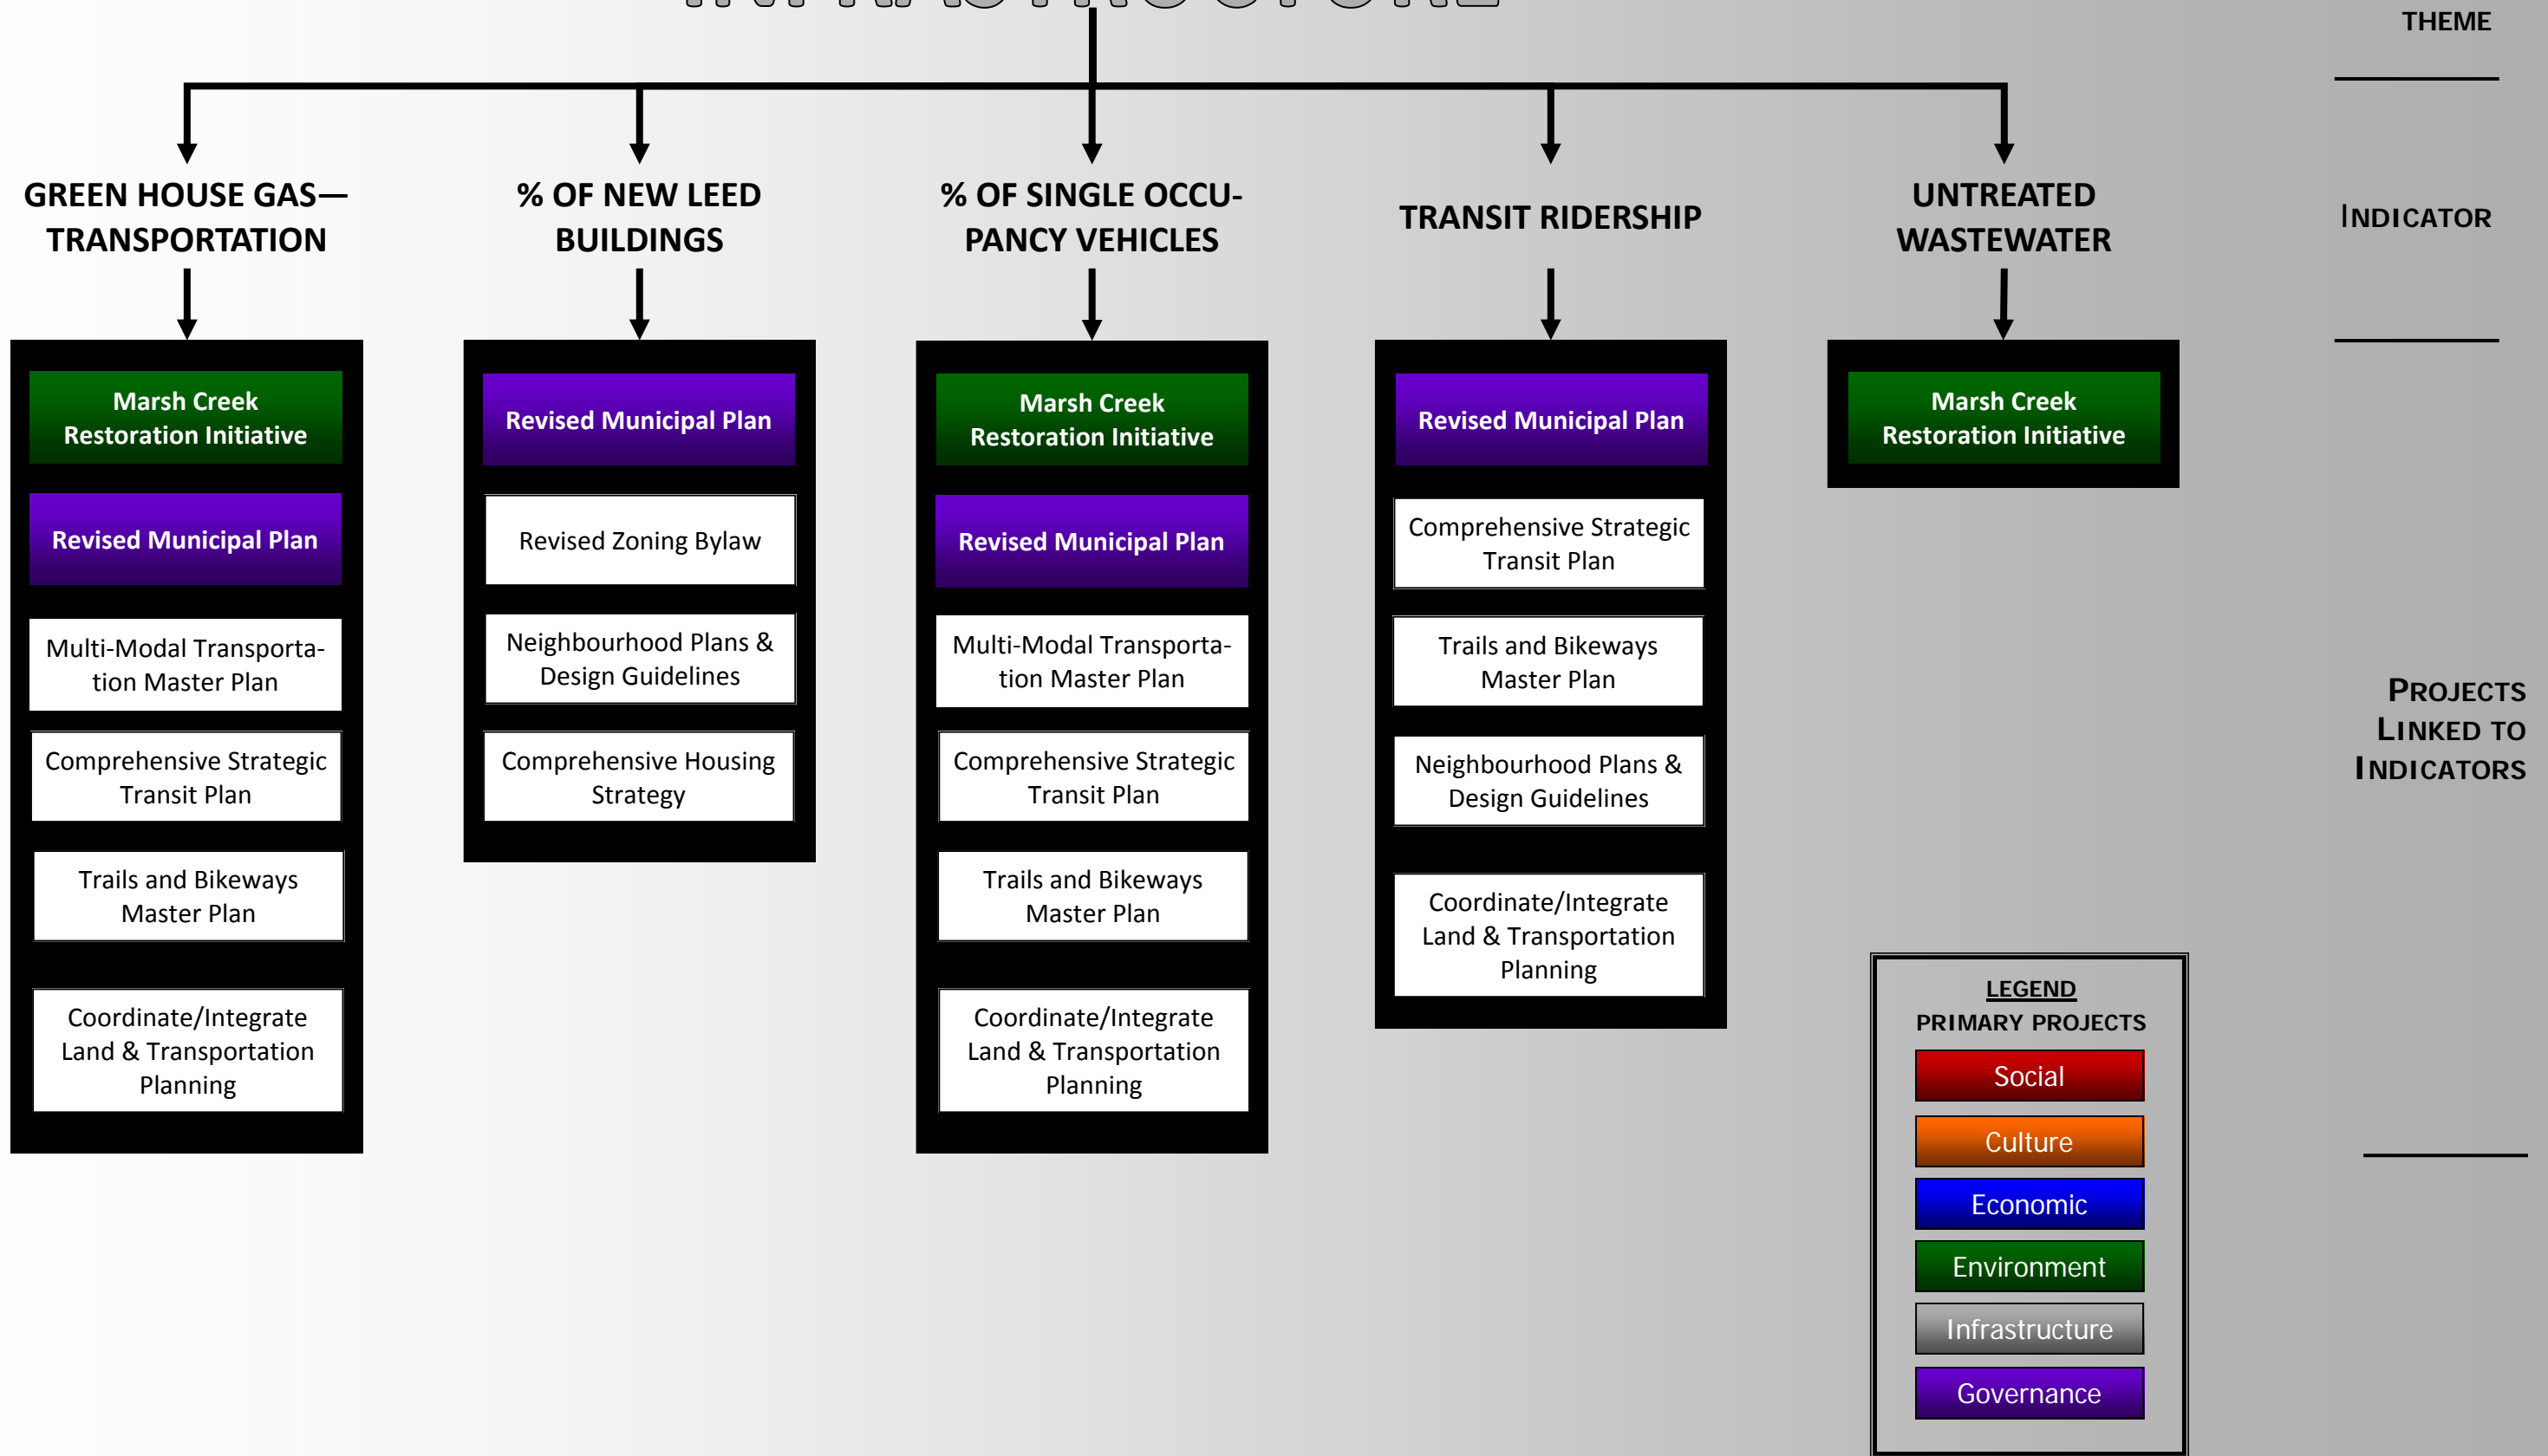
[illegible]

THEME

GREEN HOUSE GAS—TRANSPORTATION

% OF NEW LEED BUILDINGS

% OF SINGLE OCCUPANCY VEHICLES

TRANSIT RIDERSHIP

UNTREATED WASTEWATER

INDICATOR

Marsh Creek Restoration Initiative

Revised Municipal Plan

Multi-Modal Transportation Master Plan

Comprehensive Strategic Transit Plan

Trails and Bikeways Master Plan

Coordinate/Integrate Land & Transportation Planning

Revised Municipal Plan

Revised Zoning Bylaw

Neighbourhood Plans & Design Guidelines

Comprehensive Housing Strategy

Marsh Creek Restoration Initiative

Revised Municipal Plan

Multi-Modal Transportation Master Plan

Comprehensive Strategic Transit Plan

Trails and Bikeways Master Plan

Coordinate/Integrate Land & Transportation Planning

Revised Municipal Plan

Comprehensive Strategic Transit Plan

Trails and Bikeways Master Plan

Neighbourhood Plans & Design Guidelines

Coordinate/Integrate Land & Transportation Planning

Marsh Creek Restoration Initiative

PROJECTS LINKED TO INDICATORS

LEGEND
PRIMARY PROJECTS
Social
Culture
Economic
Environment
Infrastructure
Governance